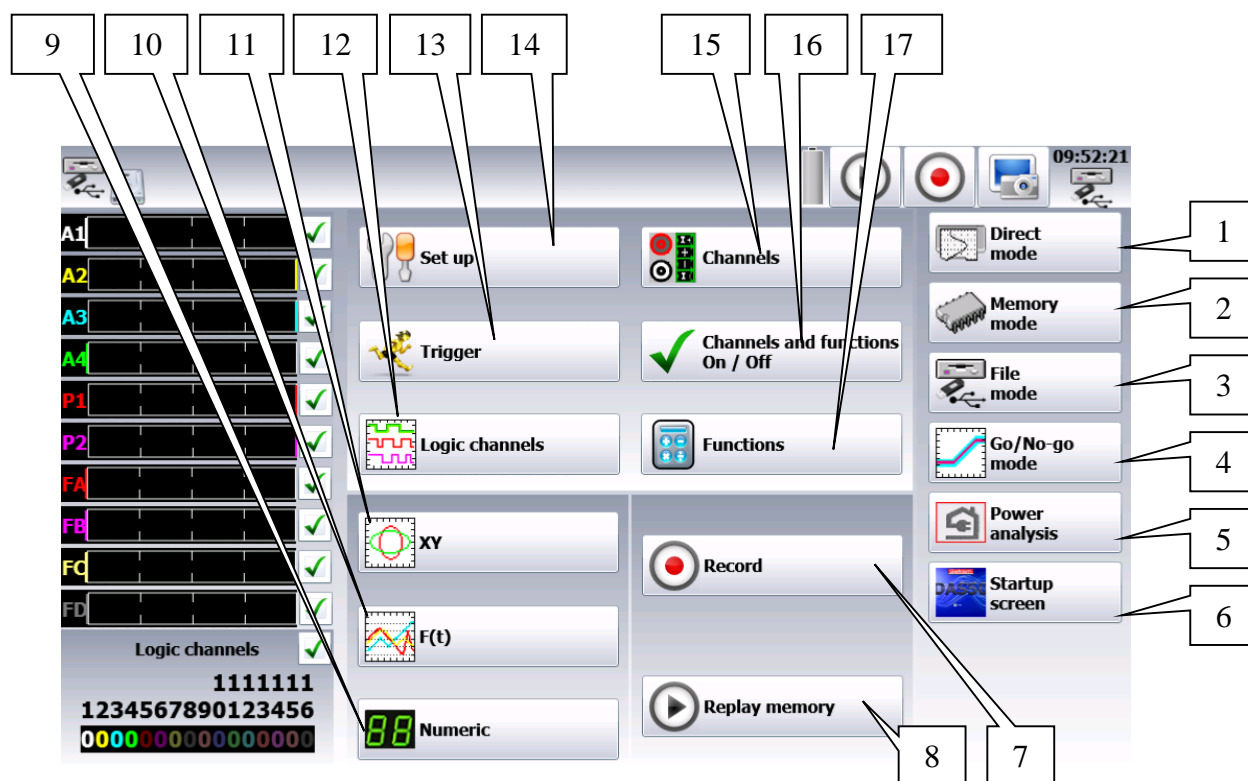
9 10 11 12 13 14 15 16 17

09:52:21

A1
A2
A3
A4
P1
P2
FA
FB
FC
FD

Logic channels
1111111
1234567890123456
0000000000000000

Set up
Trigger
Logic channels
XY
F(t)
88 Numeric

Channels
Channels and functions On / Off
Functions
Record
Replay memory

Direct mode
Memory mode
File mode
Go/No-go mode
Power analysis
DASYS Startup screen

1
2
3
4
5
6
7
8